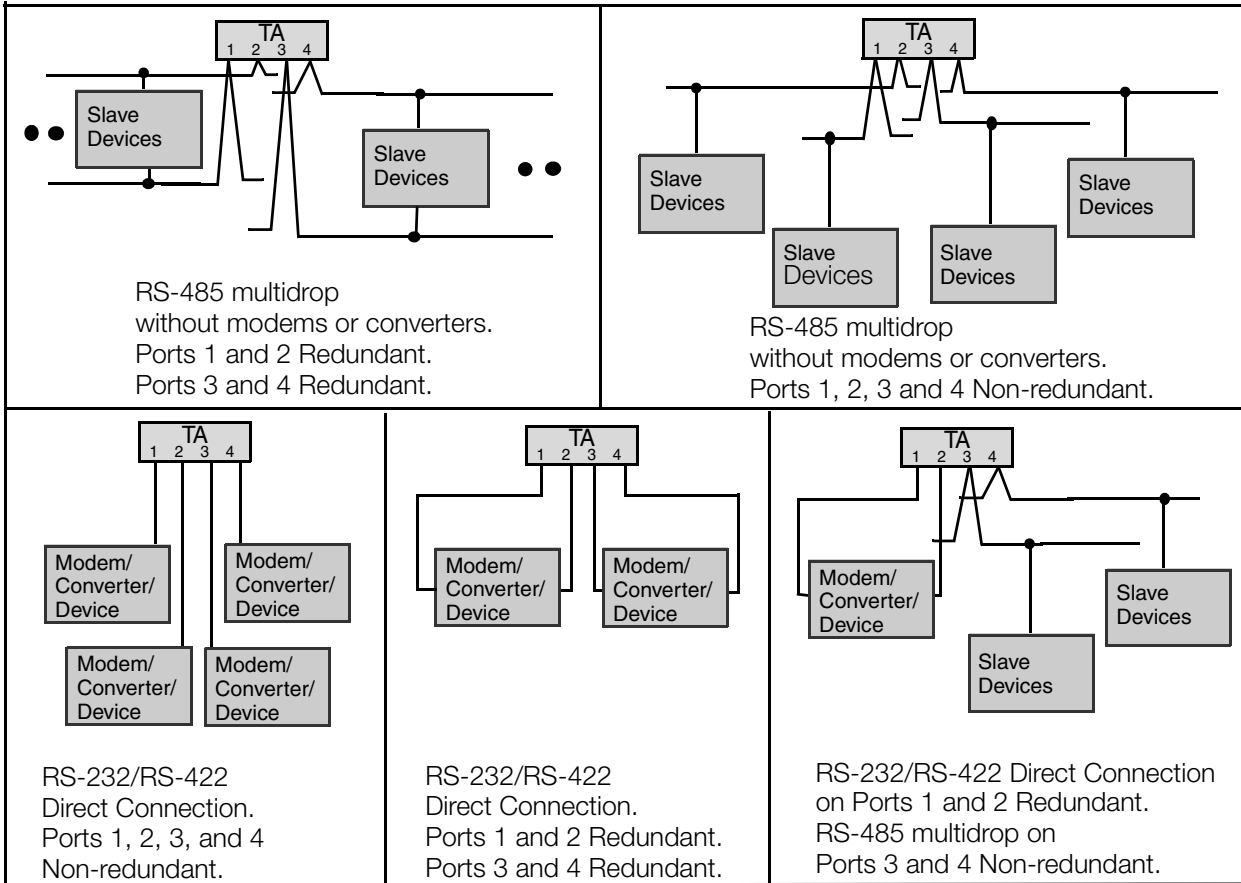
TA
1 2 3 4

Slave Devices

Slave Devices

RS-485 multidrop without modems or converters. Ports 1 and 2 Redundant. Ports 3 and 4 Redundant.

TA
1 2 3 4

Slave Devices

Slave Devices

Slave Devices

Slave Devices

RS-485 multidrop without modems or converters. Ports 1, 2, 3 and 4 Non-redundant.

TA
1 2 3 4

Modem/ Converter/ Device

Modem/ Converter/ Device

Modem/ Converter/ Device

Modem/ Converter/ Device

RS-232/RS-422 Direct Connection. Ports 1, 2, 3, and 4 Non-redundant.

TA
1 2 3 4

Modem/ Converter/ Device

Modem/ Converter/ Device

RS-232/RS-422 Direct Connection. Ports 1 and 2 Redundant. Ports 3 and 4 Redundant.

TA
1 2 3 4

Modem/ Converter/ Device

Slave Devices

Slave Devices

RS-232/RS-422 Direct Connection on Ports 1 and 2 Redundant. RS-485 multidrop on Ports 3 and 4 Non-redundant.